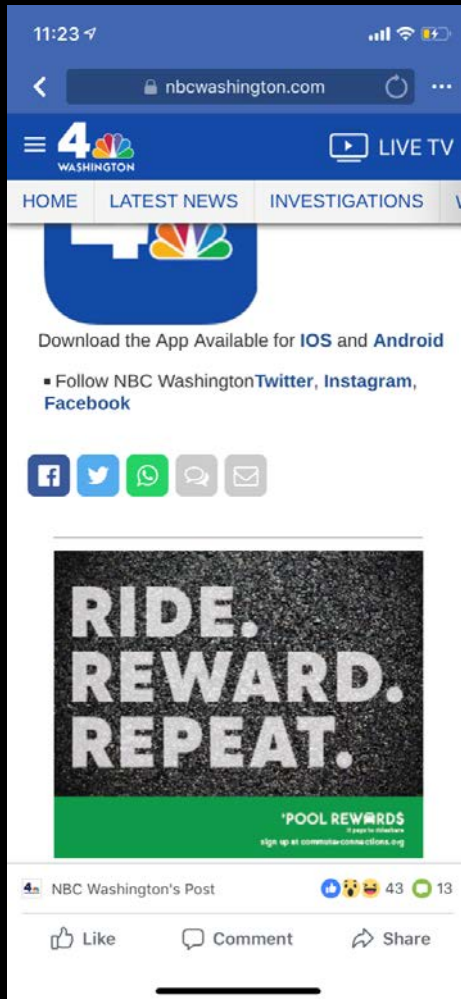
11:23

nbcwashington.com

4 WASHINGTON

LIVE TV

HOME LATEST NEWS INVESTIGATIONS

Download the App Available for IOS and Android

▪ Follow NBC WashingtonTwitter, Instagram, Facebook

RIDE.
REWARD.
REPEAT.

'POOL REWARD$
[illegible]
sign up at commuterconnections.org

4 NBC Washington's Post 43 13

Like Comment Share